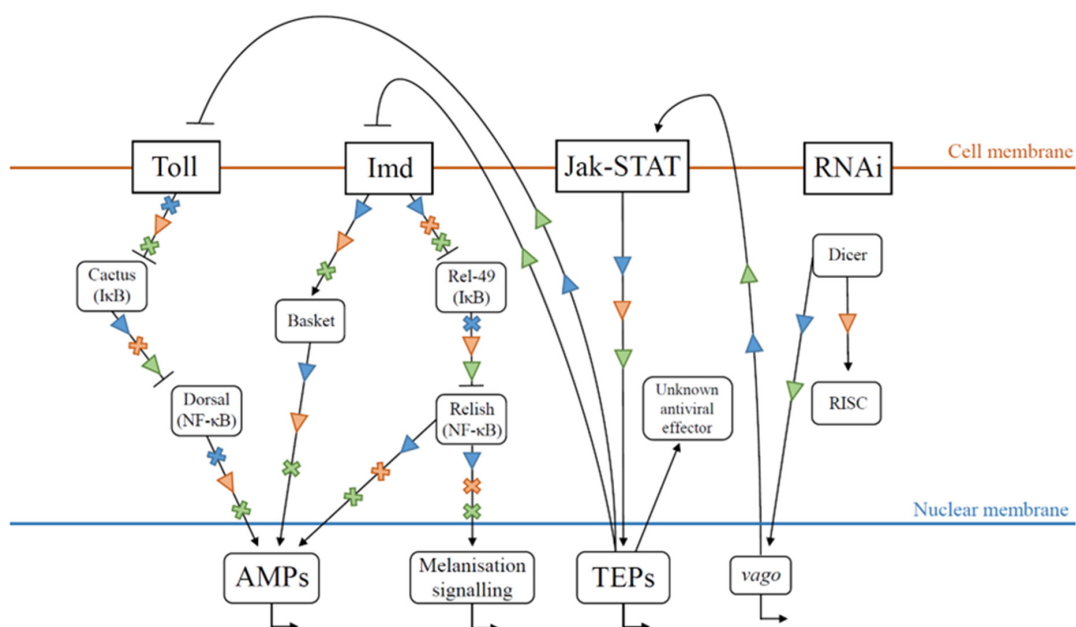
Toll

Imd

Jak-STAT

RNAi

Cell membrane

Cactus (IκB)

Basket

Rel-49 (IκB)

Dicer

Dorsal (NF-κB)

Relish (NF-κB)

Unknown antiviral effector

RISC

Nuclear membrane

AMPs

Melanisation signalling

TEPs

vago